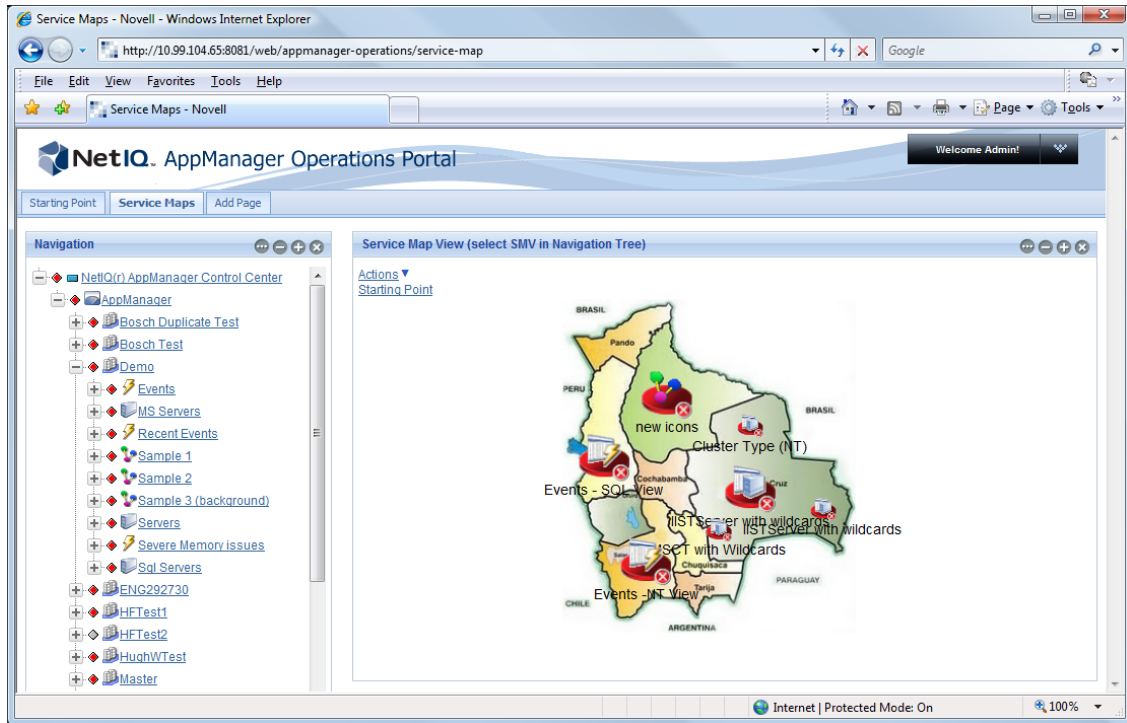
Service Maps - Novell - Windows Internet Explorer

http://10.99.104.65:8081/web/appmanager-operations/service-map

Google

File Edit View Favorites Tools Help

Service Maps - Novell

Page ▾ Tools ▾

NetIQ. AppManager Operations Portal

Welcome Admin!

Starting Point | Service Maps | Add Page

Navigation

NetIQ(r) AppManager Control Center
AppManager
Bosch Duplicate Test
Bosch Test
Demo
Events
MS Servers
Recent Events
Sample 1
Sample 2
Sample 3 (background)
Servers
Severe Memory issues
Sql Servers
ENG292730
HFTest1
HFTest2
HughWTest
Master

Service Map View (select SMV in Navigation Tree)

Actions ▾
Starting Point

BRASIL
Pando
PERU
BRASIL
new icons
Cluster Type (NT)
Events - SQL View
Cochabamba
Cruz
IISTServer with wildcards
IISTServer with wildcards
SCT with Wildcards
Chuquisaca
PARAGUAY
Tarija
Events -NT View
CHILE
ARGENTINA

Internet | Protected Mode: On
100%